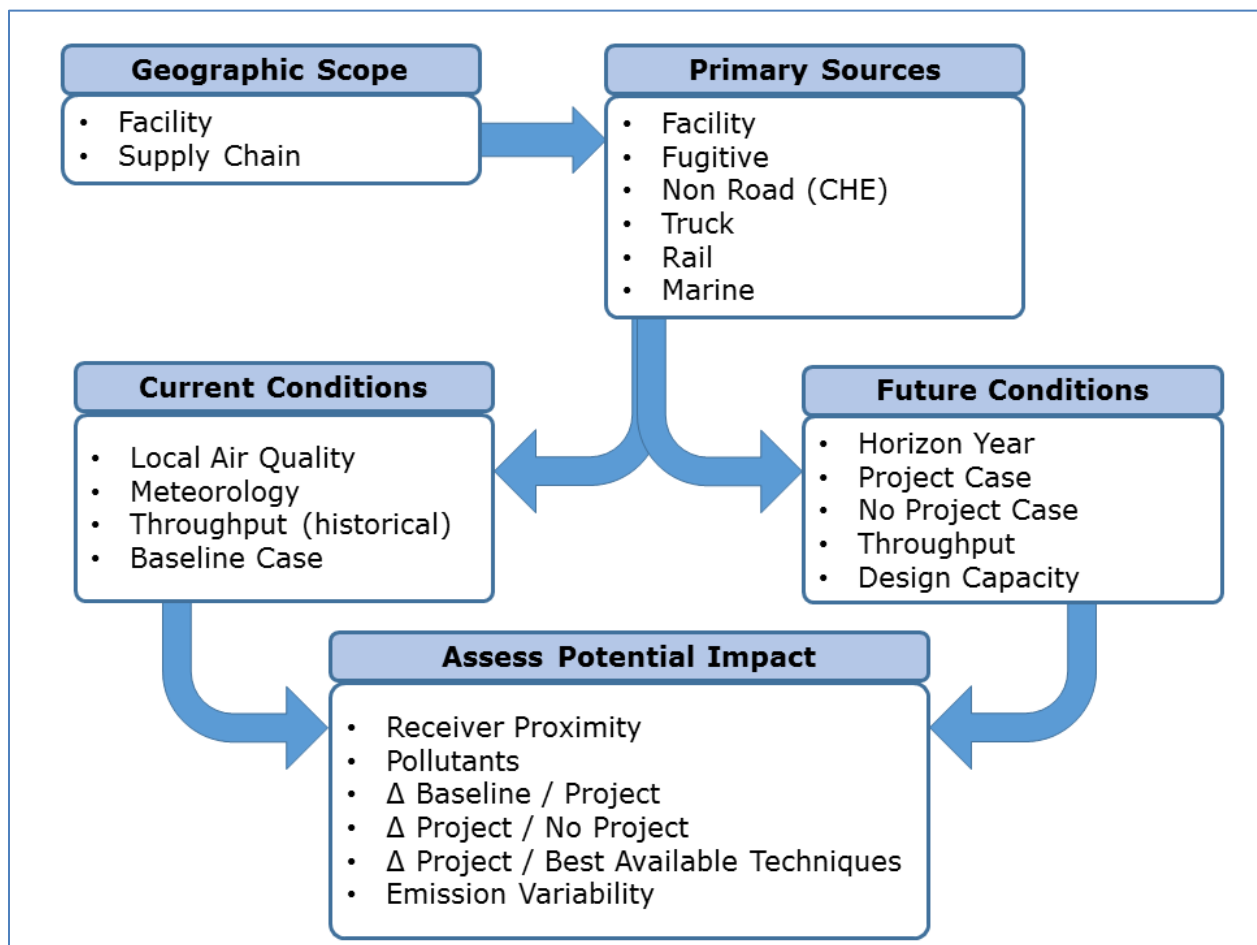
Geographic Scope
- Facility
- Supply Chain

Primary Sources
- Facility
- Fugitive
- Non Road (CHE)
- Truck
- Rail
- Marine

Current Conditions
- Local Air Quality
- Meteorology
- Throughput (historical)
- Baseline Case

Future Conditions
- Horizon Year
- Project Case
- No Project Case
- Throughput
- Design Capacity

Assess Potential Impact
- Receiver Proximity
- Pollutants
- Δ Baseline / Project
- Δ Project / No Project
- Δ Project / Best Available Techniques
- Emission Variability